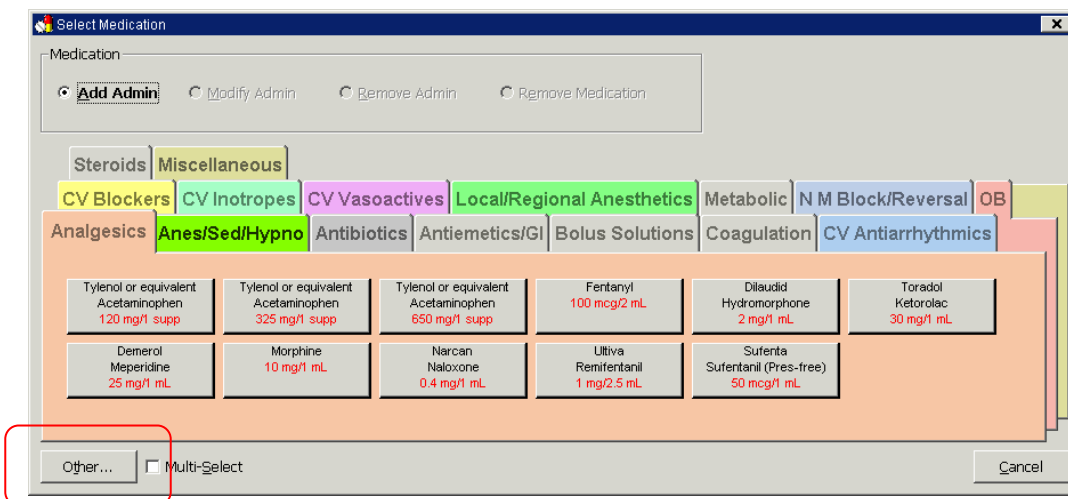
Select Medication

Medication

Add Admin
Modify Admin
Remove Admin
Remove Medication

Steroids
Miscellaneous
CV Blockers
CV Inotropes
CV Vasoactives
Local/Regional Anesthetics
Metabolic
N M Block/Reversal
OB
Analgesics
Anes/Sed/Hypno
Antibiotics
Antiemetics/GI
Bolus Solutions
Coagulation
CV Antiarrhythmics

Tylenol or equivalent
Acetaminophen
120 mg/1 supp

Tylenol or equivalent
Acetaminophen
325 mg/1 supp

Tylenol or equivalent
Acetaminophen
650 mg/1 supp

Fentanyl
100 mcg/2 mL

Dilaudid
Hydromorphone
2 mg/1 mL

Toradol
Ketorolac
30 mg/1 mL

Demerol
Meperidine
25 mg/1 mL

Morphine
10 mg/1 mL

Narcan
Naloxone
0.4 mg/1 mL

Ultiva
Remifentanil
1 mg/2.5 mL

Sufenta
Sufentanil (Pres-free)
50 mcg/1 mL

Other...
Multi-Select
Cancel